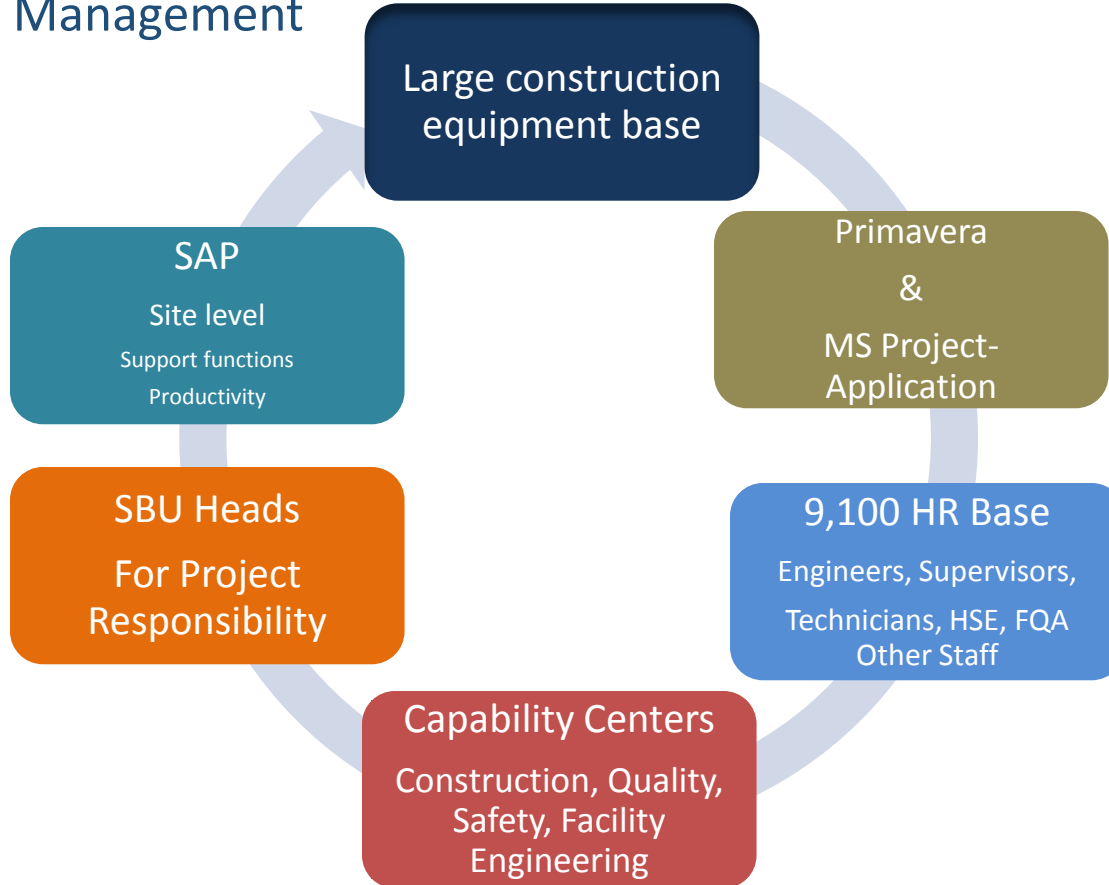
Management

Large construction equipment base

Primavera
&
MS Project-Application

9,100 HR Base
Engineers, Supervisors, Technicians, HSE, FQA Other Staff

Capability Centers
Construction, Quality, Safety, Facility Engineering

SBU Heads
For Project Responsibility

SAP
Site level
Support functions
Productivity